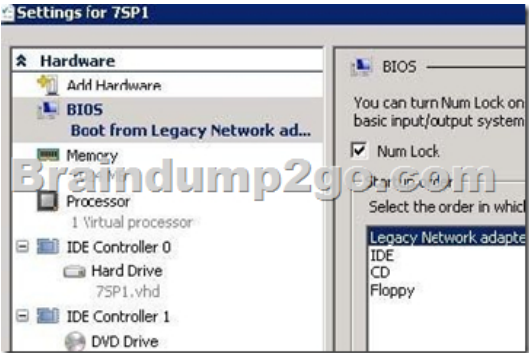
Settings for 7SP1

Hardware
Add Hardware
BIOS
Boot from Legacy Network ad...
Memory
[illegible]
Processor
1 Virtual processor
IDE Controller 0
Hard Drive
7SP1.vhd
IDE Controller 1
DVD Drive

BIOS

You can turn Num Lock on
basic input/output system

Num Lock

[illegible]

Select the order in which

Legacy Network adapte
IDE
CD
Floppy

Braindump2go.com